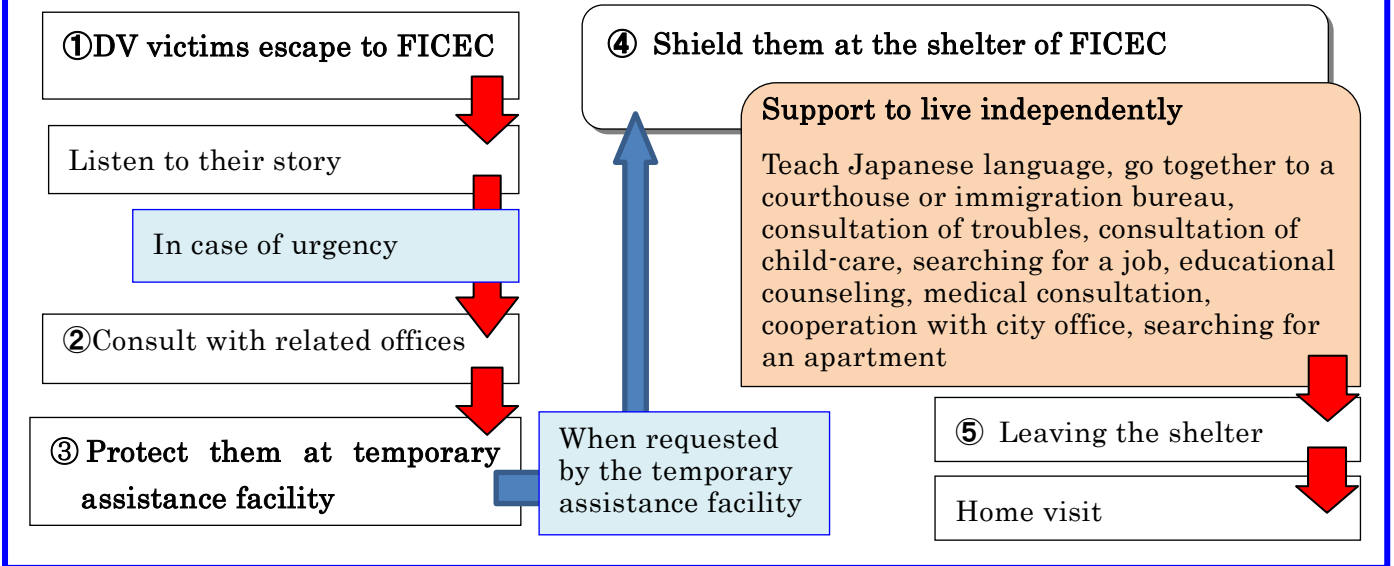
①DV victims escape to FICEC

Listen to their story

In case of urgency

②Consult with related offices

③ Protect them at temporary assistance facility

When requested by the temporary assistance facility

④ Shield them at the shelter of FICEC

Support to live independently

Teach Japanese language, go together to a courthouse or immigration bureau, consultation of troubles, consultation of child-care, searching for a job, educational counseling, medical consultation, cooperation with city office, searching for an apartment

⑤ Leaving the shelter

Home visit